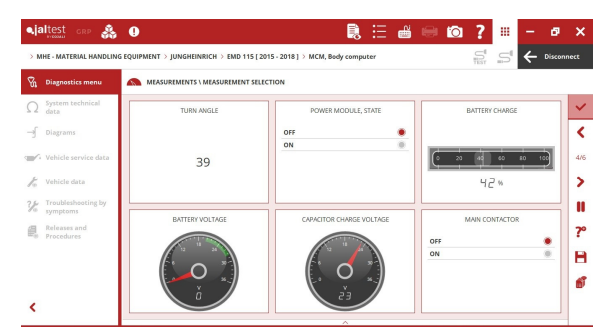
jaltest CGP

> MHE - MATERIAL HANDLING EQUIPMENT > JUNGHEINRICH > EMD 115 [ 2015 - 2018 ] > MCM, Body computer

Disconnect

Diagnostics menu

System technical data

Diagrams

Vehicle service data

Vehicle data

Troubleshooting by symptoms

Releases and Procedures

MEASUREMENTS \ MEASUREMENT SELECTION

| TURN ANGLE | POWER MODULE, STATE | BATTERY CHARGE |
|---|---|---|
| 39 | OFF<br>ON | 0 20 40 60 80 100<br>42 % |

| BATTERY VOLTAGE | CAPACITOR CHARGE VOLTAGE | MAIN CONTACTOR |
|---|---|---|
| V<br>0 | V<br>23 | OFF<br>ON |

4/6